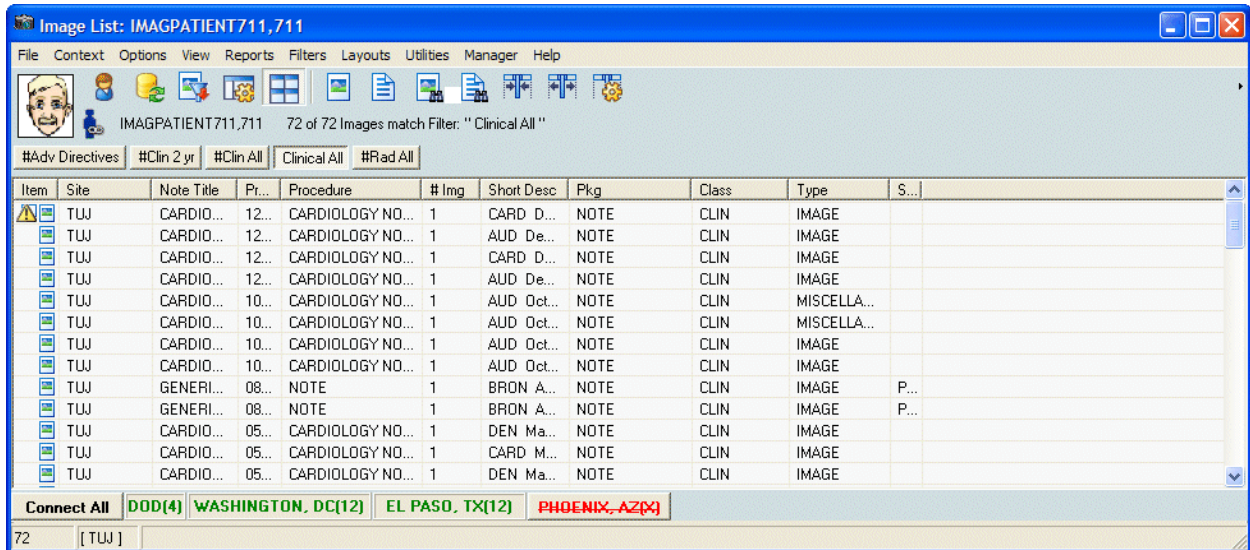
Image List: IMAGPATIENT711,711

File Context Options View Reports Filters Layouts Utilities Manager Help

IMAGPATIENT711,711 72 of 72 Images match Filter: " Clinical All "

#Adv Directives #Clin 2 yr #Clin All Clinical All #Rad All

| Item | Site | Note Title | Pr... | Procedure | # Img | Short Desc | Pkg | Class | Type | S... |
|---|---|---|---|---|---|---|---|---|---|---|
| | TUJ | CARDIO... | 12... | CARDIOLOGY NO... | 1 | CARD D... | NOTE | CLIN | IMAGE | |
| | TUJ | CARDIO... | 12... | CARDIOLOGY NO... | 1 | AUD De... | NOTE | CLIN | IMAGE | |
| | TUJ | CARDIO... | 12... | CARDIOLOGY NO... | 1 | CARD D... | NOTE | CLIN | IMAGE | |
| | TUJ | CARDIO... | 12... | CARDIOLOGY NO... | 1 | AUD De... | NOTE | CLIN | IMAGE | |
| | TUJ | CARDIO... | 10... | CARDIOLOGY NO... | 1 | AUD Oct... | NOTE | CLIN | MISCELLA... | |
| | TUJ | CARDIO... | 10... | CARDIOLOGY NO... | 1 | AUD Oct... | NOTE | CLIN | MISCELLA... | |
| | TUJ | CARDIO... | 10... | CARDIOLOGY NO... | 1 | AUD Oct... | NOTE | CLIN | IMAGE | |
| | TUJ | CARDIO... | 10... | CARDIOLOGY NO... | 1 | AUD Oct... | NOTE | CLIN | IMAGE | |
| | TUJ | GENERI... | 08... | NOTE | 1 | BRON A... | NOTE | CLIN | IMAGE | P... |
| | TUJ | GENERI... | 08... | NOTE | 1 | BRON A... | NOTE | CLIN | IMAGE | P... |
| | TUJ | CARDIO... | 05... | CARDIOLOGY NO... | 1 | DEN Ma... | NOTE | CLIN | IMAGE | |
| | TUJ | CARDIO... | 05... | CARDIOLOGY NO... | 1 | CARD M... | NOTE | CLIN | IMAGE | |
| | TUJ | CARDIO... | 05... | CARDIOLOGY NO... | 1 | DEN Ma... | NOTE | CLIN | IMAGE | |

Connect All DOD(4) WASHINGTON, DC(12) EL PASO, TX(12) PHOENIX, AZ(X)

72 [ TUJ ]